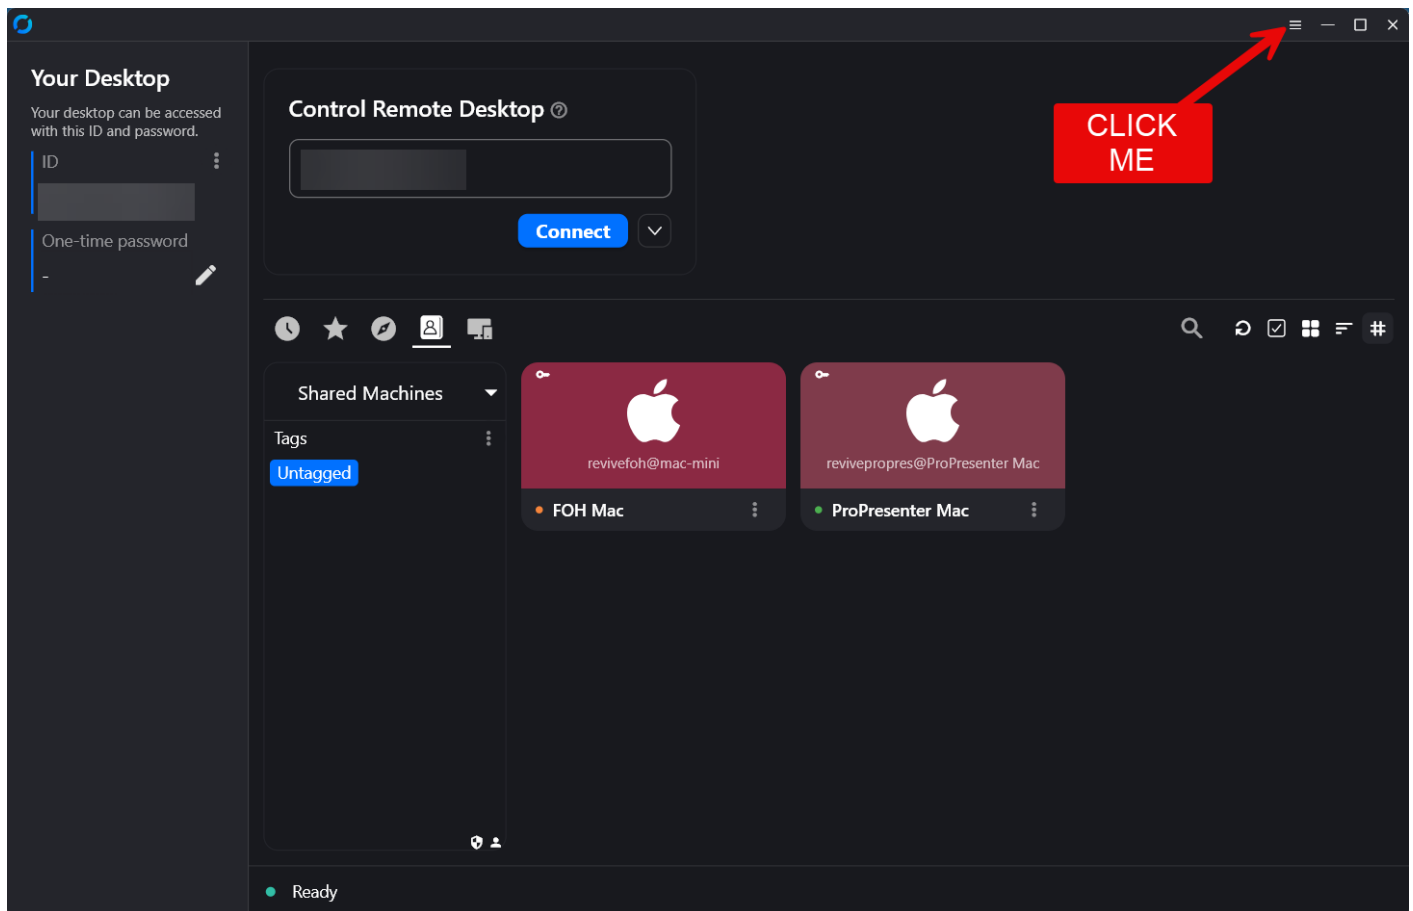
Your Desktop

Your desktop can be accessed with this ID and password.

ID

One-time password

-

Control Remote Desktop

Connect

CLICK ME

Shared Machines

Tags

Untagged

revivefoh@mac-mini

FOH Mac

revivepropres@ProPresenter Mac

ProPresenter Mac

Ready